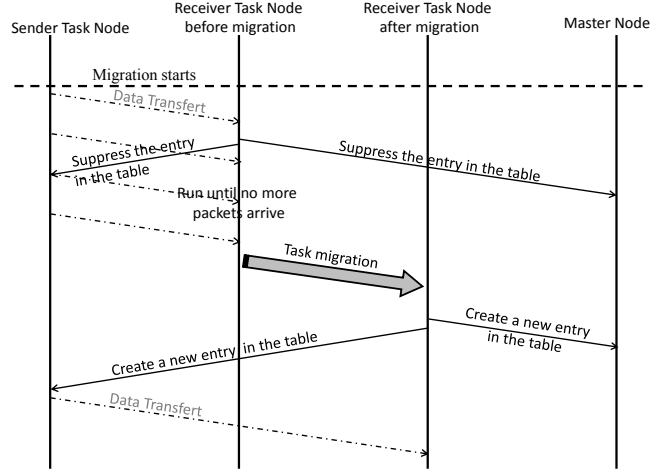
Sender Task Node

Receiver Task Node before migration

Receiver Task Node after migration

Master Node

Migration starts

Data Transfert

Suppress the entry in the table

Suppress the entry in the table

Run until no more packets arrive

Task migration

Create a new entry in the table

Create a new entry in the table

Data Transfert